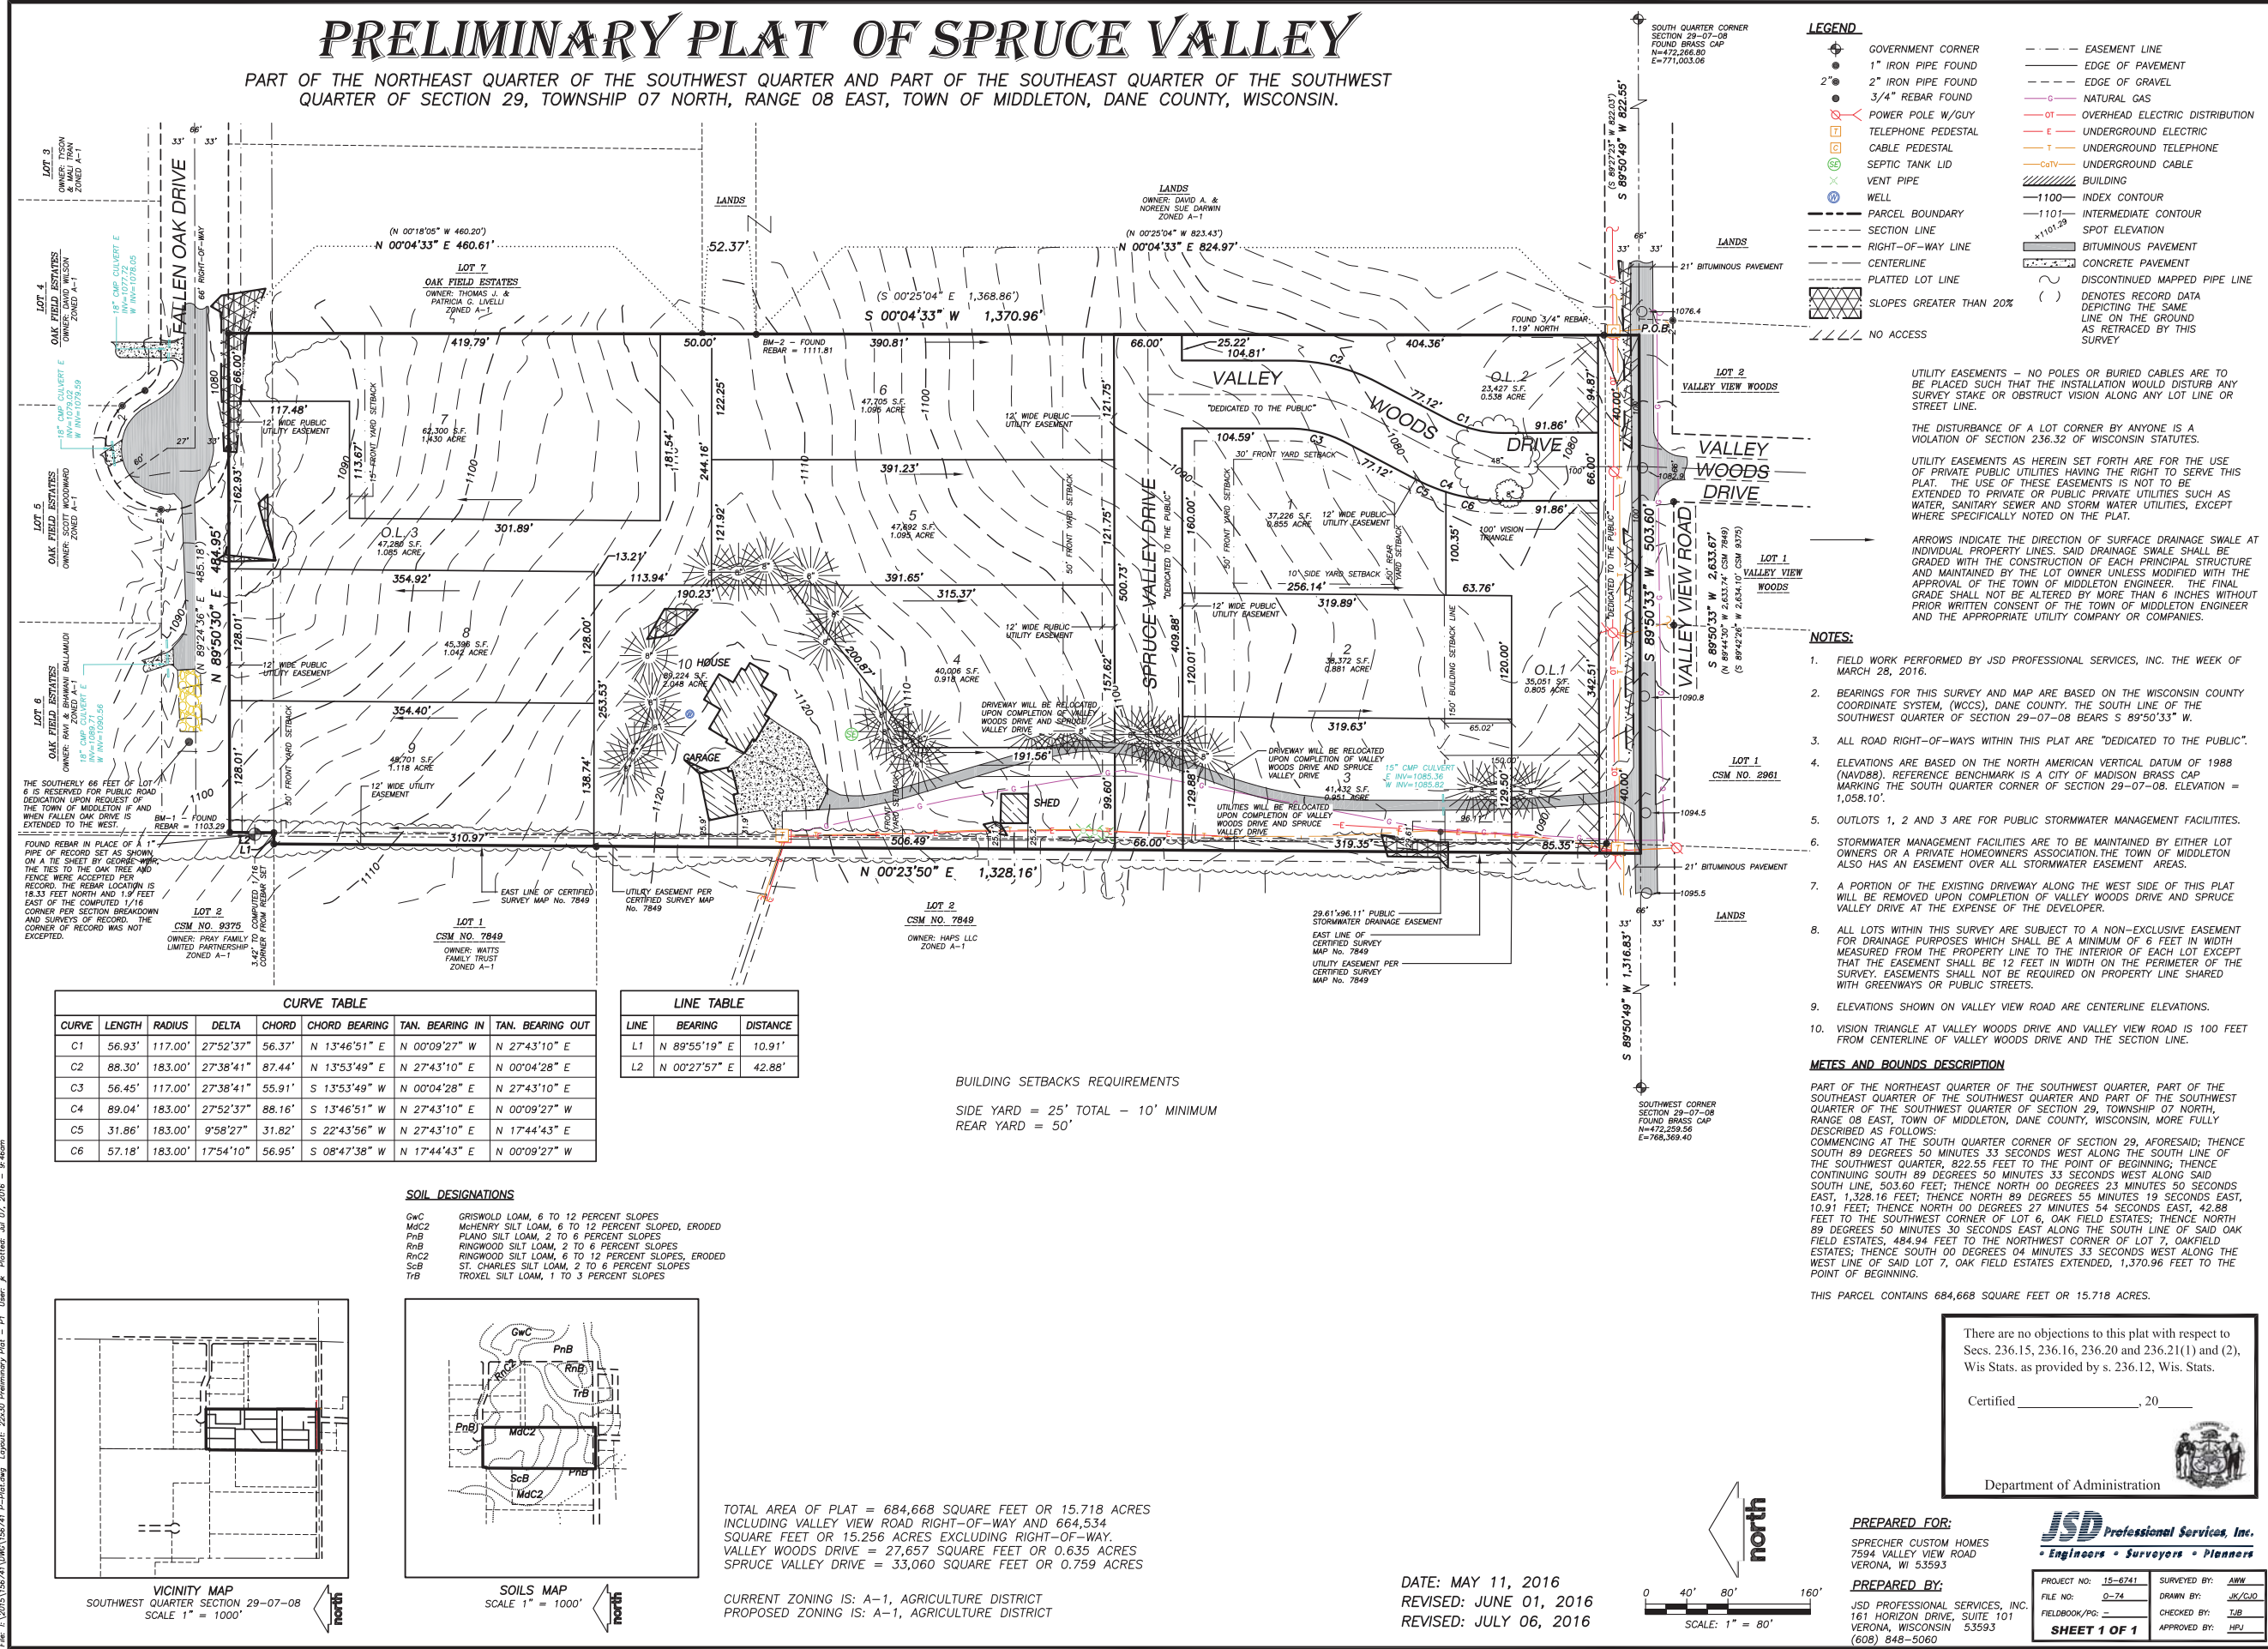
PRELIMINARY PLAT OF SPRUCE VALLEY

PART OF THE NORTHEAST QUARTER OF THE SOUTHWEST QUARTER AND PART OF THE SOUTHEAST QUARTER OF THE SOUTHWEST QUARTER OF SECTION 29, TOWNSHIP 07 NORTH, RANGE 08 EAST, TOWN OF MIDDLETON, DANE COUNTY, WISCONSIN.

SOUTH QUARTER CORNER SECTION 29-07-08 FOUND BRASS CAP N=472,266.80 E=771,003.06

LEGEND
GOVERNMENT CORNER
1" IRON PIPE FOUND
2" IRON PIPE FOUND
3/4" REBAR FOUND
POWER POLE W/GUY
TELEPHONE PEDESTAL
CABLE PEDESTAL
SEPTIC TANK LID
VENT PIPE
WELL
PARCEL BOUNDARY
SECTION LINE
RIGHT-OF-WAY LINE
CENTERLINE
PLATTED LOT LINE
SLOPES GREATER THAN 20%
NO ACCESS
EASEMENT LINE
EDGE OF PAVEMENT
EDGE OF GRAVEL
NATURAL GAS
OVERHEAD ELECTRIC DISTRIBUTION
UNDERGROUND ELECTRIC
UNDERGROUND TELEPHONE
UNDERGROUND CABLE
BUILDING
INDEX CONTOUR
INTERMEDIATE CONTOUR
SPOT ELEVATION
BITUMINOUS PAVEMENT
CONCRETE PAVEMENT
DISCONTINUED MAPPED PIPE LINE
DENOTES RECORD DATA DEPICTING THE SAME LINE ON THE GROUND AS RETRACED BY THIS SURVEY

UTILITY EASEMENTS – NO POLES OR BURIED CABLES ARE TO BE PLACED SUCH THAT THE INSTALLATION WOULD DISTURB ANY SURVEY STAKE OR OBSTRUCT VISION ALONG ANY LOT LINE OR STREET LINE.

THE DISTURBANCE OF A LOT CORNER BY ANYONE IS A VIOLATION OF SECTION 236.32 OF WISCONSIN STATUTES.

UTILITY EASEMENTS AS HEREIN SET FORTH ARE FOR THE USE OF PRIVATE PUBLIC UTILITIES HAVING THE RIGHT TO SERVE THIS PLAT. THE USE OF THESE EASEMENTS IS NOT TO BE EXTENDED TO PRIVATE OR PUBLIC PRIVATE UTILITIES SUCH AS WATER, SANITARY SEWER AND STORM WATER UTILITIES, EXCEPT WHERE SPECIFICALLY NOTED ON THE PLAT.

ARROWS INDICATE THE DIRECTION OF SURFACE DRAINAGE SWALE AT INDIVIDUAL PROPERTY LINES. SAID DRAINAGE SWALE SHALL BE GRADED WITH THE CONSTRUCTION OF EACH PRINCIPAL STRUCTURE AND MAINTAINED BY THE LOT OWNER UNLESS MODIFIED WITH THE APPROVAL OF THE TOWN OF MIDDLETON ENGINEER. THE FINAL GRADE SHALL NOT BE ALTERED BY MORE THAN 6 INCHES WITHOUT PRIOR WRITTEN CONSENT OF THE TOWN OF MIDDLETON ENGINEER AND THE APPROPRIATE UTILITY COMPANY OR COMPANIES.

NOTES:
1. FIELD WORK PERFORMED BY JSD PROFESSIONAL SERVICES, INC. THE WEEK OF MARCH 28, 2016.
2. BEARINGS FOR THIS SURVEY AND MAP ARE BASED ON THE WISCONSIN COUNTY COORDINATE SYSTEM, (WCCS), DANE COUNTY. THE SOUTH LINE OF THE SOUTHWEST QUARTER OF SECTION 29-07-08 BEARS S 89°50'33" W.
3. ALL ROAD RIGHT-OF-WAYS WITHIN THIS PLAT ARE "DEDICATED TO THE PUBLIC".
4. ELEVATIONS ARE BASED ON THE NORTH AMERICAN VERTICAL DATUM OF 1988 (NAVD88). REFERENCE BENCHMARK IS A CITY OF MADISON BRASS CAP MARKING THE SOUTH QUARTER CORNER OF SECTION 29-07-08. ELEVATION = 1,058.10'.
5. OUTLOTS 1, 2 AND 3 ARE FOR PUBLIC STORMWATER MANAGEMENT FACILITITES.
6. STORMWATER MANAGEMENT FACILITIES ARE TO BE MAINTAINED BY EITHER LOT OWNERS OR A PRIVATE HOMEOWNERS ASSOCIATION. THE TOWN OF MIDDLETON ALSO HAS AN EASEMENT OVER ALL STORMWATER EASEMENT AREAS.
7. A PORTION OF THE EXISTING DRIVEWAY ALONG THE WEST SIDE OF THIS PLAT WILL BE REMOVED UPON COMPLETION OF VALLEY WOODS DRIVE AND SPRUCE VALLEY DRIVE AT THE EXPENSE OF THE DEVELOPER.
8. ALL LOTS WITHIN THIS SURVEY ARE SUBJECT TO A NON-EXCLUSIVE EASEMENT FOR DRAINAGE PURPOSES WHICH SHALL BE A MINIMUM OF 6 FEET IN WIDTH MEASURED FROM THE PROPERTY LINE TO THE INTERIOR OF EACH LOT EXCEPT THAT THE EASEMENT SHALL BE 12 FEET IN WIDTH ON THE PERIMETER OF THE SURVEY. EASEMENTS SHALL NOT BE REQUIRED ON PROPERTY LINE SHARED WITH GREENWAYS OR PUBLIC STREETS.
9. ELEVATIONS SHOWN ON VALLEY VIEW ROAD ARE CENTERLINE ELEVATIONS.
10. VISION TRIANGLE AT VALLEY WOODS DRIVE AND VALLEY VIEW ROAD IS 100 FEET FROM CENTERLINE OF VALLEY WOODS DRIVE AND THE SECTION LINE.

METES AND BOUNDS DESCRIPTION
PART OF THE NORTHEAST QUARTER OF THE SOUTHWEST QUARTER, PART OF THE SOUTHEAST QUARTER OF THE SOUTHWEST QUARTER AND PART OF THE SOUTHWEST QUARTER OF THE SOUTHWEST QUARTER OF SECTION 29, TOWNSHIP 07 NORTH, RANGE 08 EAST, TOWN OF MIDDLETON, DANE COUNTY, WISCONSIN, MORE FULLY DESCRIBED AS FOLLOWS:
COMMENCING AT THE SOUTH QUARTER CORNER OF SECTION 29, AFORESAID; THENCE SOUTH 89 DEGREES 50 MINUTES 33 SECONDS WEST ALONG THE SOUTH LINE OF THE SOUTHWEST QUARTER, 822.55 FEET TO THE POINT OF BEGINNING; THENCE CONTINUING SOUTH 89 DEGREES 50 MINUTES 33 SECONDS WEST ALONG SAID SOUTH LINE, 503.60 FEET; THENCE NORTH 00 DEGREES 23 MINUTES 50 SECONDS EAST, 1,328.16 FEET; THENCE NORTH 89 DEGREES 55 MINUTES 19 SECONDS EAST, 10.91 FEET; THENCE NORTH 00 DEGREES 27 MINUTES 54 SECONDS EAST, 42.88 FEET TO THE SOUTHWEST CORNER OF LOT 6, OAK FIELD ESTATES; THENCE NORTH 89 DEGREES 50 MINUTES 30 SECONDS EAST ALONG THE SOUTH LINE OF SAID OAK FIELD ESTATES, 484.94 FEET TO THE NORTHWEST CORNER OF LOT 7, OAKFIELD ESTATES; THENCE SOUTH 00 DEGREES 04 MINUTES 33 SECONDS WEST ALONG THE WEST LINE OF SAID LOT 7, OAK FIELD ESTATES EXTENDED, 1,370.96 FEET TO THE POINT OF BEGINNING.

THIS PARCEL CONTAINS 684,668 SQUARE FEET OR 15.718 ACRES.

There are no objections to this plat with respect to Secs. 236.15, 236.16, 236.20 and 236.21(1) and (2), Wis Stats. as provided by s. 236.12, Wis. Stats.

Certified ______________, 20____

Department of Administration

LOT 3 OWNER: TYSON & MALI TRAN ZONED A-1
LOT 4 OAK FIELD ESTATES OWNER: DAVID WILSON ZONED A-1
LOT 5 OAK FIELD ESTATES OWNER: SCOTT WOODWARD ZONED A-1
LOT 6 OAK FIELD ESTATES OWNER: RAVI & BHAWANI BALLAMUDI ZONED A-1
FALLEN OAK DRIVE
66' RIGHT-OF-WAY
LOT 7 OAK FIELD ESTATES OWNER: THOMAS J. & PATRICIA G. LIVELLI ZONED A-1
LANDS
LANDS OWNER: DAVID A. & NOREEN SUE DARWIN ZONED A-1
(N 00°18'05" W 460.20')
N 00°04'33" E 460.61'
(N 00°25'04" W 823.43')
N 00°04'33" E 824.97'
(S 00°25'04" E 1,368.86')
S 00°04'33" W 1,370.96'
52.37'
BM-2 – FOUND REBAR = 1111.81
FOUND 3/4" REBAR 1.19' NORTH
P.O.B.
THE SOUTHERLY 66 FEET OF LOT 6 IS RESERVED FOR PUBLIC ROAD DEDICATION UPON REQUEST OF THE TOWN OF MIDDLETON IF AND WHEN FALLEN OAK DRIVE IS EXTENDED TO THE WEST.
BM-1 – FOUND REBAR = 1103.29
FOUND REBAR IN PLACE OF A 1" PIPE OF RECORD SET AS SHOWN ON A TIE SHEET BY GEORGE WEIR. THE TIES TO THE OAK TREE AND FENCE WERE ACCEPTED PER RECORD. THE REBAR LOCATION IS 18.33 FEET NORTH AND 1.9 FEET EAST OF THE COMPUTED 1/16 CORNER PER SECTION BREAKDOWN AND SURVEYS OF RECORD. THE CORNER OF RECORD WAS NOT EXCEPTED.
N 89°24'36" E 485.18'
N 89°50'30" E 484.95'
L1 L2
LOT 2 CSM No. 9375 OWNER: PRAY FAMILY LIMITED PARTNERSHIP ZONED A-1
LOT 1 CSM No. 7849 OWNER: WATTS FAMILY TRUST ZONED A-1
LOT 2 CSM No. 7849 OWNER: HAPS LLC ZONED A-1
EAST LINE OF CERTIFIED SURVEY MAP No. 7849
UTILITY EASEMENT PER CERTIFIED SURVEY MAP No. 7849
N 00°23'50" E 1,328.16'
29.61'x96.11' PUBLIC STORMWATER DRAINAGE EASEMENT
EAST LINE OF CERTIFIED SURVEY MAP No. 7849
UTILITY EASEMENT PER CERTIFIED SURVEY MAP No. 7849
7 62,300 S.F. 1.430 ACRE
6 47,705 S.F. 1.095 ACRE
5 47,692 S.F. 1.095 ACRE
O.L.3 47,286 S.F. 1.085 ACRE
8 45,396 S.F. 1.042 ACRE
9 48,701 S.F. 1.118 ACRE
10 HOUSE 89,224 S.F. 2.048 ACRE
4 40,006 S.F. 0.918 ACRE
3 41,432 S.F. 0.951 ACRE
2 38,372 S.F. 0.881 ACRE
1 37,226 S.F. 0.855 ACRE
O.L.2 23,427 S.F. 0.538 ACRE
O.L.1 35,051 S.F. 0.805 ACRE
GARAGE
SHED
VALLEY WOODS DRIVE
"DEDICATED TO THE PUBLIC"
SPRUCE VALLEY DRIVE
VALLEY VIEW ROAD
12' WIDE PUBLIC UTILITY EASEMENT
30' FRONT YARD SETBACK
50' FRONT YARD SETBACK
10' SIDE YARD SETBACK
50' REAR YARD SETBACK
150' BUILDING SETBACK LINE
100' VISION TRIANGLE
DRIVEWAY WILL BE RELOCATED UPON COMPLETION OF VALLEY WOODS DRIVE AND SPRUCE VALLEY DRIVE
UTILITIES WILL BE RELOCATED UPON COMPLETION OF VALLEY WOODS DRIVE AND SPRUCE VALLEY DRIVE
15" CMP CULVERT E INV=1085.36 W INV=1085.82
419.79' 50.00' 390.81' 66.00' 404.36' 25.22' 104.81' 117.48' 113.67' 301.89' 181.54' 122.25' 244.16' 121.92' 391.23' 391.65' 315.37' 354.92' 113.94' 13.21' 190.23' 128.00' 354.40' 253.53' 138.74' 200.87' 191.56' 310.97' 506.49' 66.00' 319.35' 85.35' 99.60' 157.62' 500.73' 121.75' 409.88' 120.01' 160.00' 129.88' 104.59' 77.12' 91.86' 94.87' 66.00' 40.00' 100.35' 63.76' 256.14' 319.89' 319.63' 120.00' 342.51' 65.02' 150.00' 129.50' 128.01' 162.93' 66.00'
LOT 2 VALLEY VIEW WOODS
LOT 1 VALLEY VIEW WOODS
LOT 1 CSM No. 2961
LANDS
21' BITUMINOUS PAVEMENT
S 89°27'23" W 822.03'
S 89°50'49" W 822.55'
S 89°50'33" W 503.60'
S 89°50'33" W 2,633.67'
(N 89°44'30" W 2,633.74' CSM 7849)
(S 89°42'26" W 2,634.10' CSM 9375)
S 89°50'49" W 1,316.83'
SOUTHWEST CORNER SECTION 29-07-08 FOUND BRASS CAP N=472,259.56 E=768,369.40

CURVE TABLE
| CURVE | LENGTH | RADIUS | DELTA | CHORD | CHORD BEARING | TAN. BEARING IN | TAN. BEARING OUT |
|---|---|---|---|---|---|---|---|
| C1 | 56.93' | 117.00' | 27°52'37" | 56.37' | N 13°46'51" E | N 00°09'27" W | N 27°43'10" E |
| C2 | 88.30' | 183.00' | 27°38'41" | 87.44' | N 13°53'49" E | N 27°43'10" E | N 00°04'28" E |
| C3 | 56.45' | 117.00' | 27°38'41" | 55.91' | S 13°53'49" W | N 00°04'28" E | N 27°43'10" E |
| C4 | 89.04' | 183.00' | 27°52'37" | 88.16' | S 13°46'51" W | N 27°43'10" E | N 00°09'27" W |
| C5 | 31.86' | 183.00' | 9°58'27" | 31.82' | S 22°43'56" W | N 27°43'10" E | N 17°44'43" E |
| C6 | 57.18' | 183.00' | 17°54'10" | 56.95' | S 08°47'38" W | N 17°44'43" E | N 00°09'27" W |

LINE TABLE
| LINE | BEARING | DISTANCE |
|---|---|---|
| L1 | N 89°55'19" E | 10.91' |
| L2 | N 00°27'57" E | 42.88' |

BUILDING SETBACKS REQUIREMENTS
SIDE YARD = 25' TOTAL – 10' MINIMUM
REAR YARD = 50'

SOIL DESIGNATIONS
GwC GRISWOLD LOAM, 6 TO 12 PERCENT SLOPES
MdC2 McHENRY SILT LOAM, 6 TO 12 PERCENT SLOPED, ERODED
PnB PLANO SILT LOAM, 2 TO 6 PERCENT SLOPES
RnB RINGWOOD SILT LOAM, 2 TO 6 PERCENT SLOPES
RnC2 RINGWOOD SILT LOAM, 6 TO 12 PERCENT SLOPES, ERODED
ScB ST. CHARLES SILT LOAM, 2 TO 6 PERCENT SLOPES
TrB TROXEL SILT LOAM, 1 TO 3 PERCENT SLOPES

VICINITY MAP
SOUTHWEST QUARTER SECTION 29-07-08
SCALE 1" = 1000'

SOILS MAP
SCALE 1" = 1000'

TOTAL AREA OF PLAT = 684,668 SQUARE FEET OR 15.718 ACRES INCLUDING VALLEY VIEW ROAD RIGHT-OF-WAY AND 664,534 SQUARE FEET OR 15.256 ACRES EXCLUDING RIGHT-OF-WAY.
VALLEY WOODS DRIVE = 27,657 SQUARE FEET OR 0.635 ACRES
SPRUCE VALLEY DRIVE = 33,060 SQUARE FEET OR 0.759 ACRES

CURRENT ZONING IS: A-1, AGRICULTURE DISTRICT
PROPOSED ZONING IS: A-1, AGRICULTURE DISTRICT

DATE: MAY 11, 2016
REVISED: JUNE 01, 2016
REVISED: JULY 06, 2016

north
0 40' 80' 160'
SCALE: 1" = 80'

PREPARED FOR:
SPRECHER CUSTOM HOMES
7594 VALLEY VIEW ROAD
VERONA, WI 53593

PREPARED BY:
JSD PROFESSIONAL SERVICES, INC.
161 HORIZON DRIVE, SUITE 101
VERONA, WISCONSIN 53593
(608) 848-5060

JSD Professional Services, Inc.
• Engineers • Surveyors • Planners

PROJECT NO: 15-6741
FILE NO: 0-74
FIELDBOOK/PG: –
SURVEYED BY: AWW
DRAWN BY: JK/CJO
CHECKED BY: TJB
APPROVED BY: HPJ
SHEET 1 OF 1